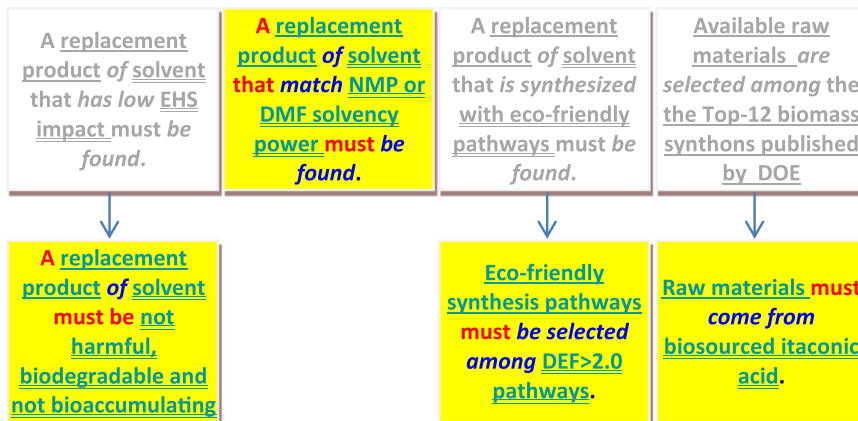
A replacement product of solvent that has low EHS impact must be found.

A replacement product of solvent that match NMP or DMF solvency power must be found.

A replacement product of solvent that is synthesized with eco-friendly pathways must be found.

Available raw materials are selected among the the Top-12 biomass synthons published by DOE

A replacement product of solvent must be not harmful, biodegradable and not bioaccumulating

Eco-friendly synthesis pathways must be selected among DEF>2.0 pathways.

Raw materials must come from biosourced itaconic acid.